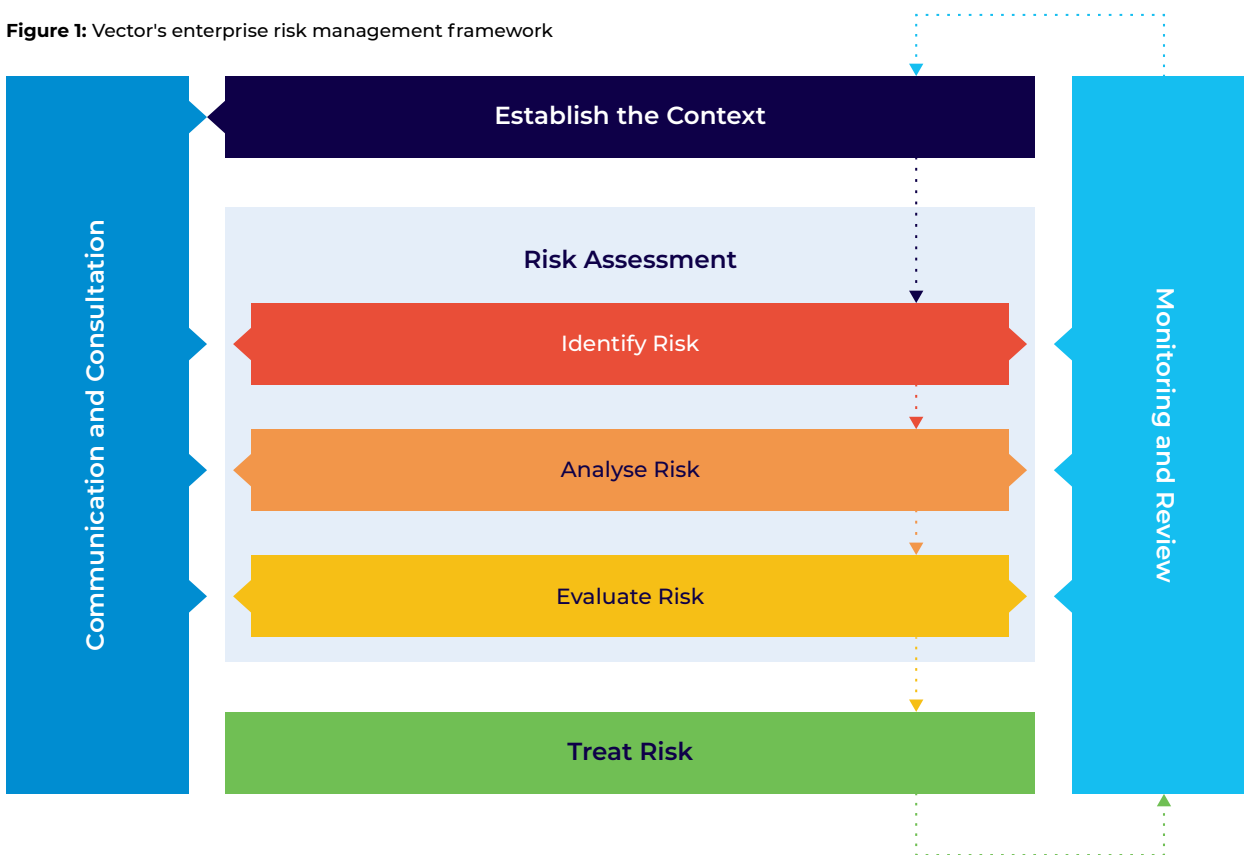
**Figure 1:** Vector's enterprise risk management framework

Communication and Consultation

Establish the Context

Risk Assessment

Identify Risk

Analyse Risk

Evaluate Risk

Treat Risk

Monitoring and Review